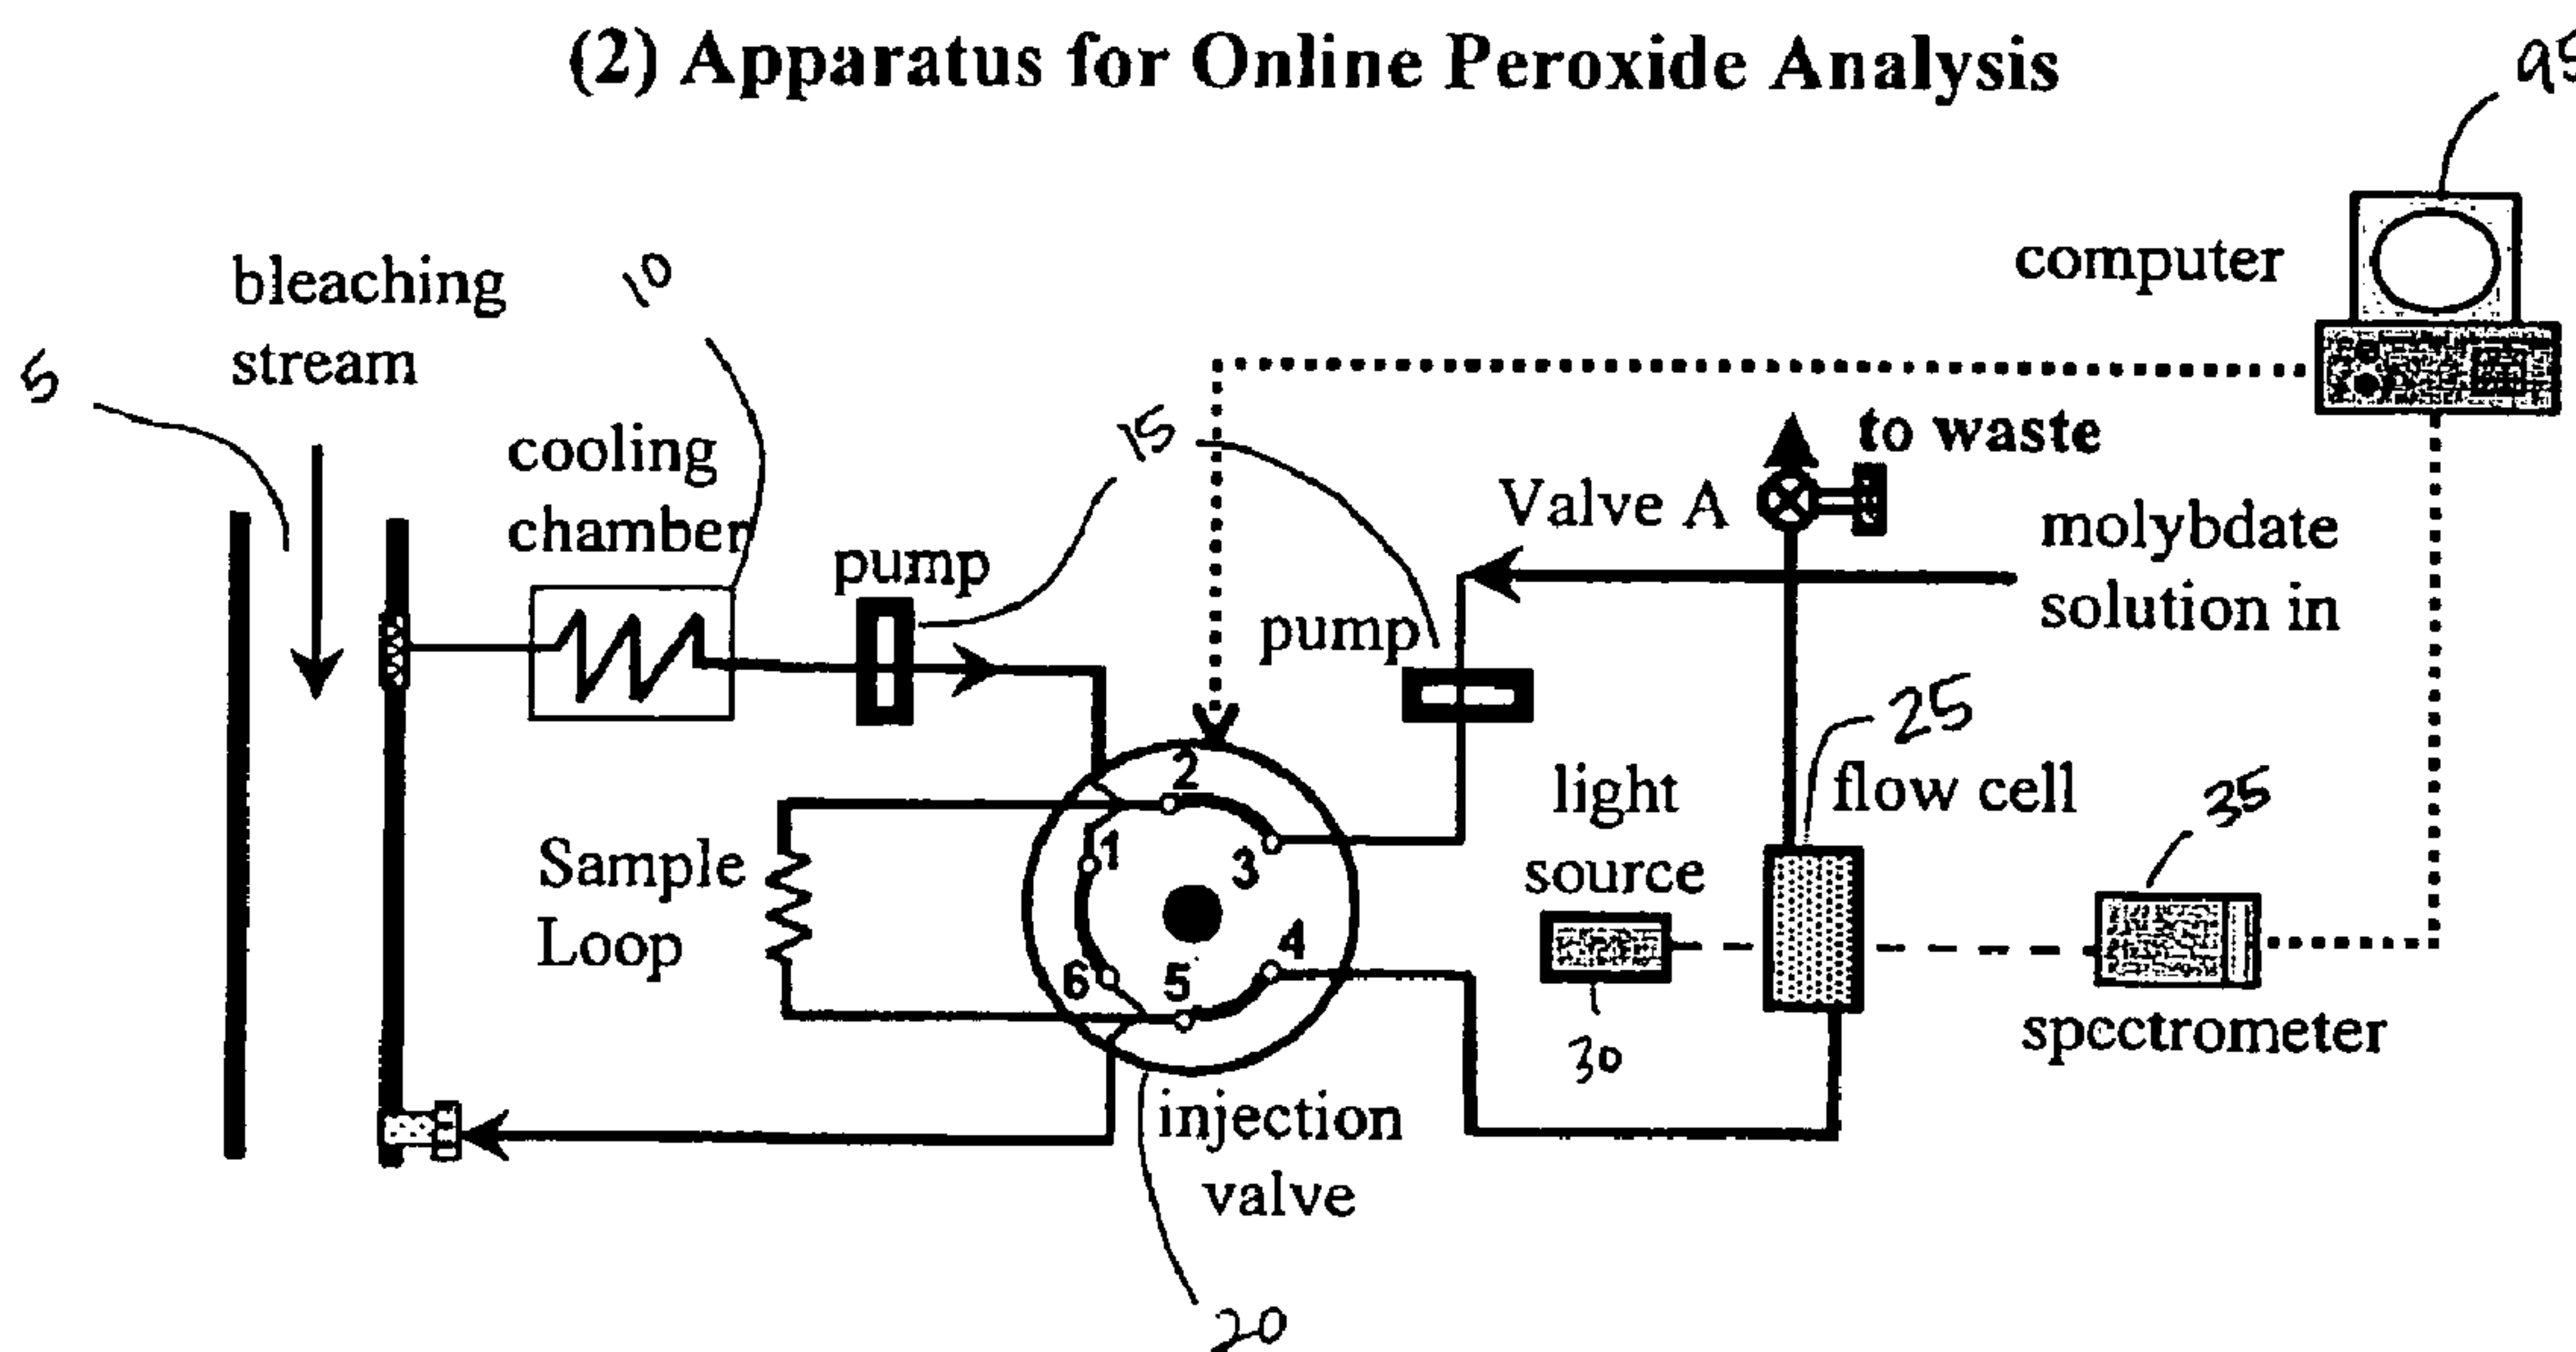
(2) Apparatus for Online Peroxide Analysis

95

computer

bleaching stream

10

5

cooling chamber

pump

15

to waste

Valve A

molybdate solution in

pump

25

flow cell

light source

35

2

1

3

Sample Loop

4

6

5

30

spectrometer

injection valve

20